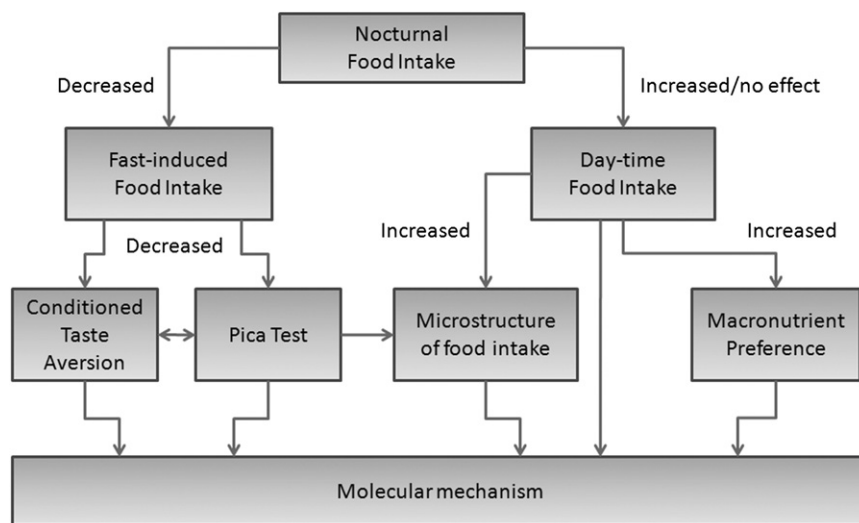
Nocturnal Food Intake

Decreased

Increased/no effect

Fast-induced Food Intake

Day-time Food Intake

Increased

Decreased

Increased

Conditioned Taste Aversion

Pica Test

Microstructure of food intake

Macronutrient Preference

Molecular mechanism